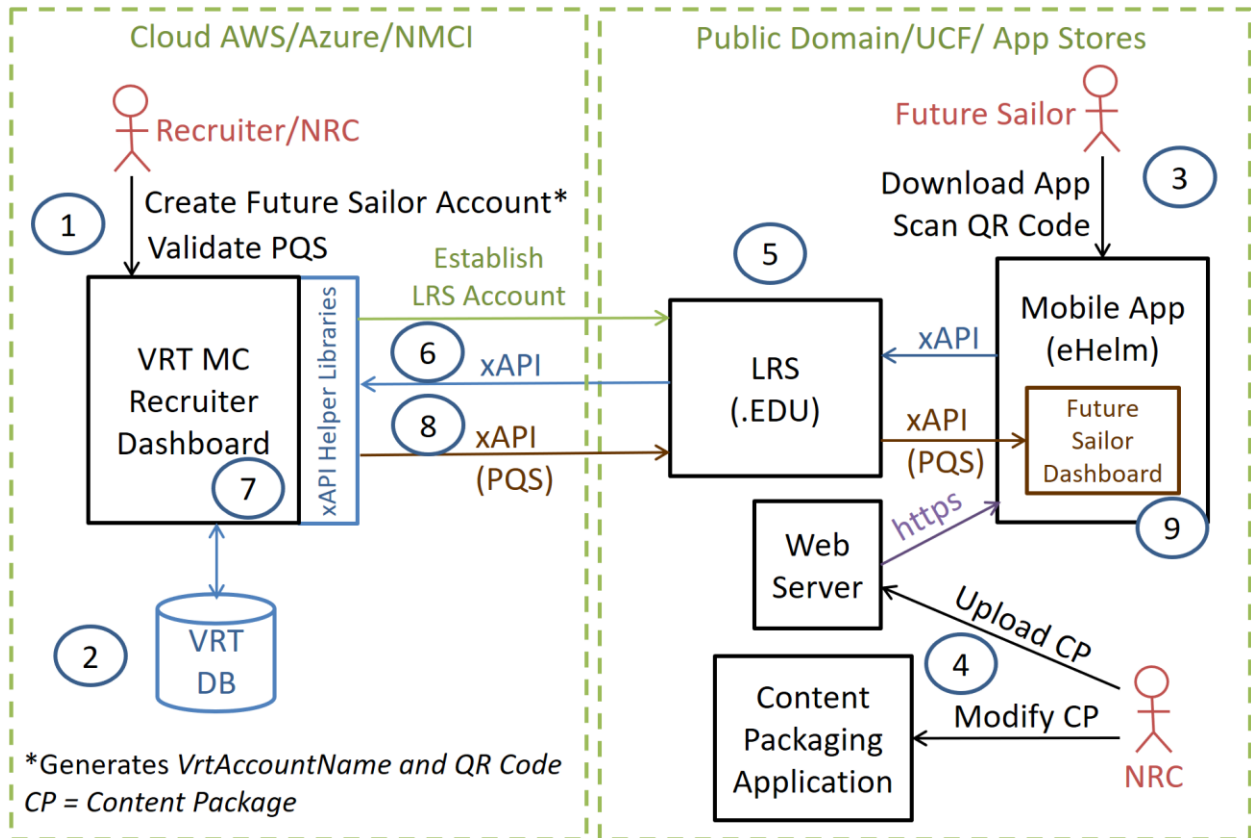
Cloud AWS/Azure/NMCI

Recruiter/NRC

1

Create Future Sailor Account*
Validate PQS

VRT MC Recruiter Dashboard

7

xAPI Helper Libraries

2

VRT DB

*Generates *VrtAccountName and QR Code*
*CP = Content Package*

Public Domain/UCF/ App Stores

Future Sailor

3

Download App
Scan QR Code

Establish LRS Account

5

6

xAPI

8

xAPI (PQS)

LRS (.EDU)

xAPI

xAPI (PQS)

Mobile App (eHelm)

Future Sailor Dashboard

9

https

Web Server

Upload CP

4

Modify CP

Content Packaging Application

NRC